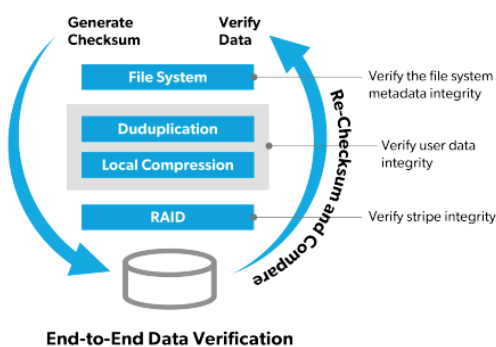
Generate Checksum

Verify Data

File System

Duduplication

Local Compression

RAID

Re-Checksum and Compare

Verify the file system metadata integrity

Verify user data integrity

Verify stripe integrity

End-to-End Data Verification